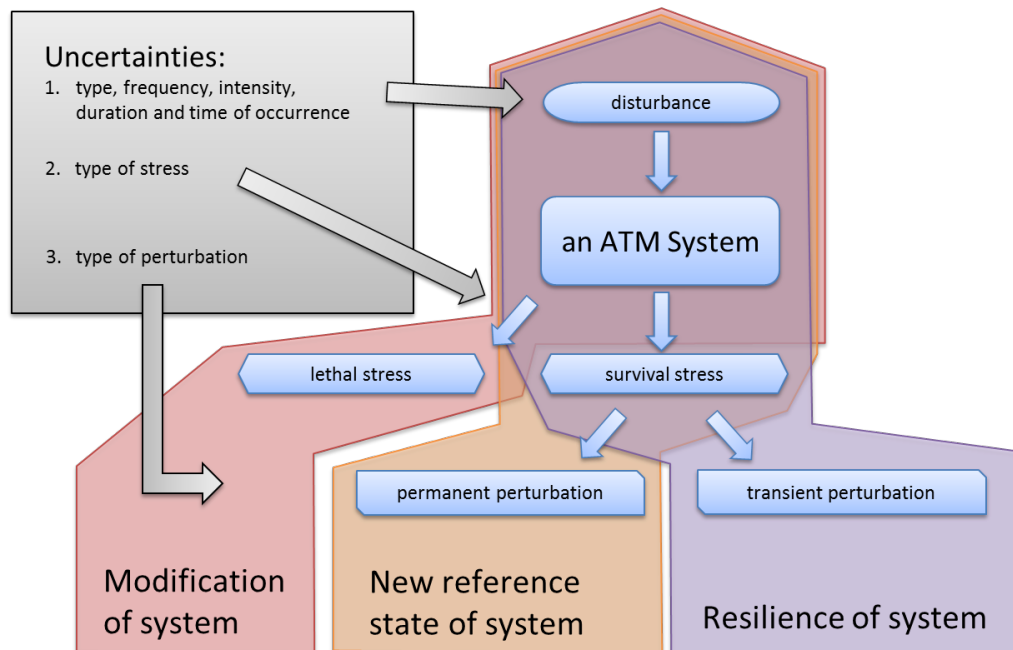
Uncertainties:
1. type, frequency, intensity, duration and time of occurrence
2. type of stress
3. type of perturbation

disturbance

an ATM System

lethal stress

survival stress

permanent perturbation

transient perturbation

Modification of system

New reference state of system

Resilience of system